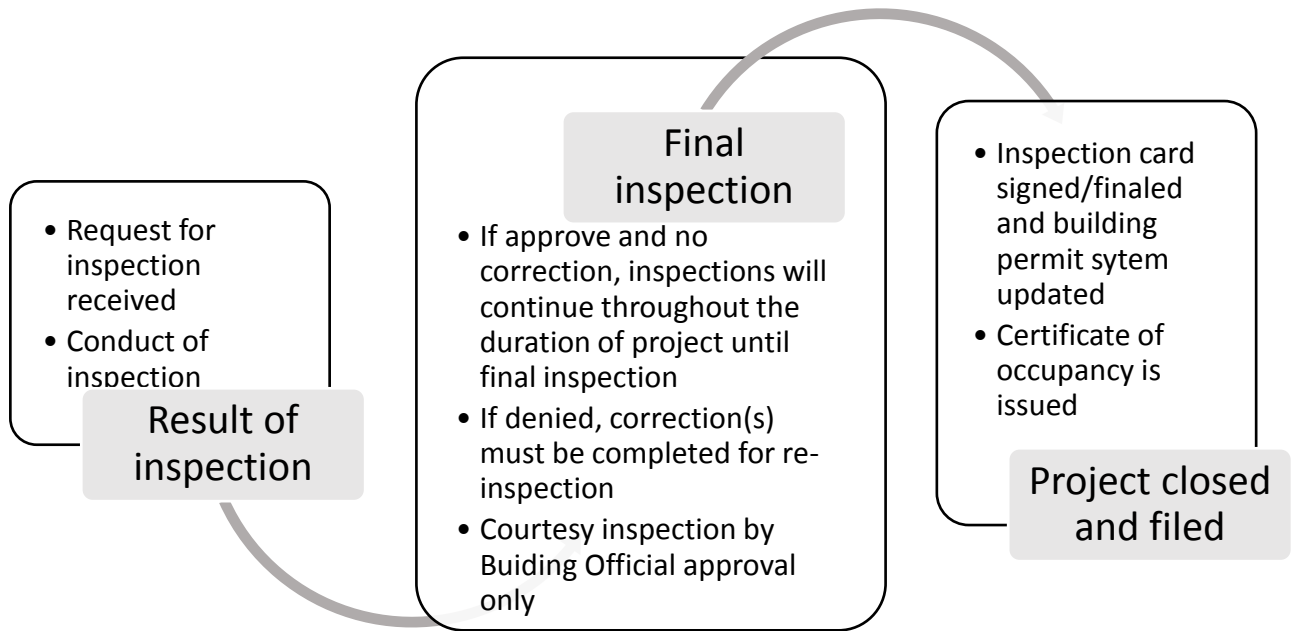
- Request for inspection received
- Conduct of inspection

Result of inspection

Final inspection

- If approve and no correction, inspections will continue throughout the duration of project until final inspection
- If denied, correction(s) must be completed for re-inspection
- Courtesy inspection by Buiding Official approval only

- Inspection card signed/finaled and building permit sytem updated
- Certificate of occupancy is issued

Project closed and filed